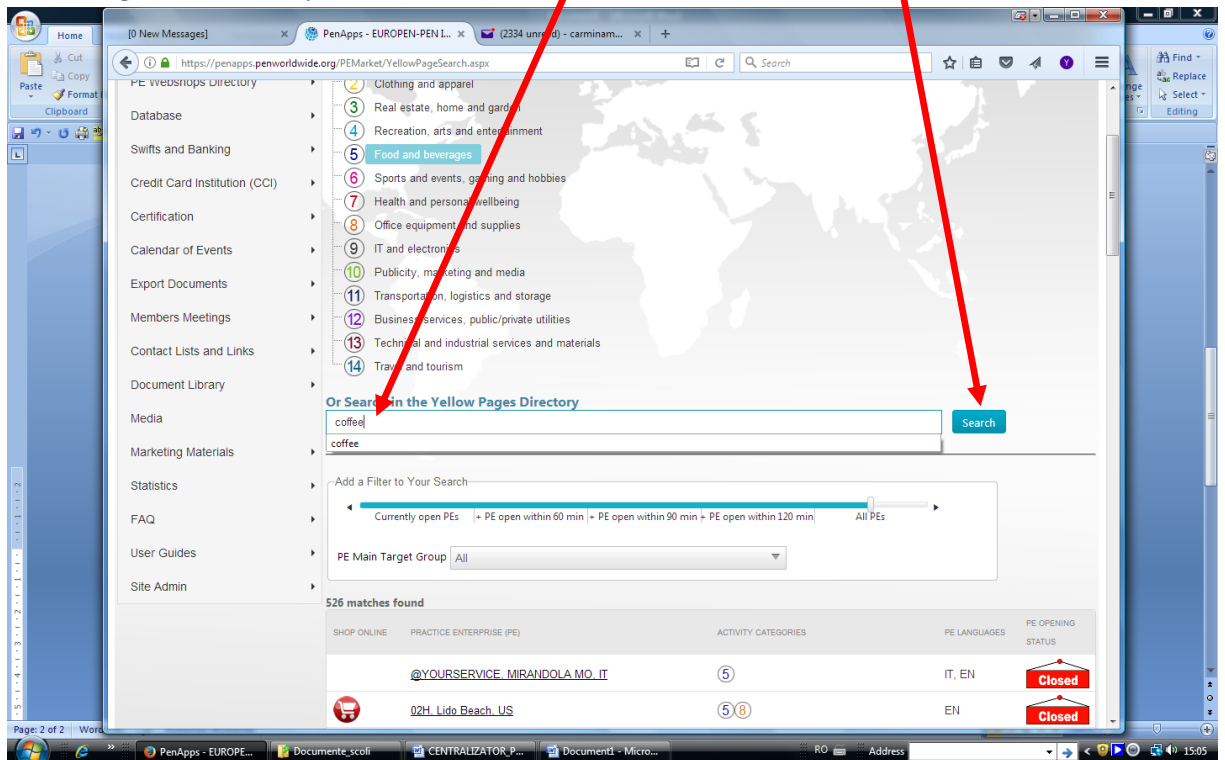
Home

Cut
Copy
Paste
Format
Clipboard

Find
Replace
Select
Editing

[0 New Messages]
PenApps - EUROPEN-PEN I...
(2334 unre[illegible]) - carminam...

https://penapps.penworldwide.org/PEMarket/YellowPageSearch.aspx

Search

PE Webshops Directory
Database
Swifts and Banking
Credit Card Institution (CCI)
Certification
Calendar of Events
Export Documents
Members Meetings
Contact Lists and Links
Document Library
Media
Marketing Materials
Statistics
FAQ
User Guides
Site Admin

2 Clothing and apparel
3 Real estate, home and garden
4 Recreation, arts and entertainment
5 Food and beverages
6 Sports and events, gaming and hobbies
7 Health and personal wellbeing
8 Office equipment and supplies
9 IT and electronics
10 Publicity, marketing and media
11 Transportation, logistics and storage
12 Business services, public/private utilities
13 Technical and industrial services and materials
14 Travel and tourism

Or Search in the Yellow Pages Directory
coffee
coffee
Search

Add a Filter to Your Search
Currently open PEs | + PE open within 60 min | + PE open within 90 min | + PE open within 120 min | All PEs

PE Main Target Group All

526 matches found

| SHOP ONLINE | PRACTICE ENTERPRISE (PE) | ACTIVITY CATEGORIES | PE LANGUAGES | PE OPENING STATUS |
|---|---|---|---|---|
| | @YOURSERVICE, MIRANDOLA MO, IT | 5 | IT, EN | Closed |
| | 02H, Lido Beach, US | 5 8 | EN | Closed |

Page: 2 of 2 Word

PenApps - EUROPE...
Documente_scoli
CENTRALIZATOR_P...
Document1 - Micro...
RO
Address
15:05